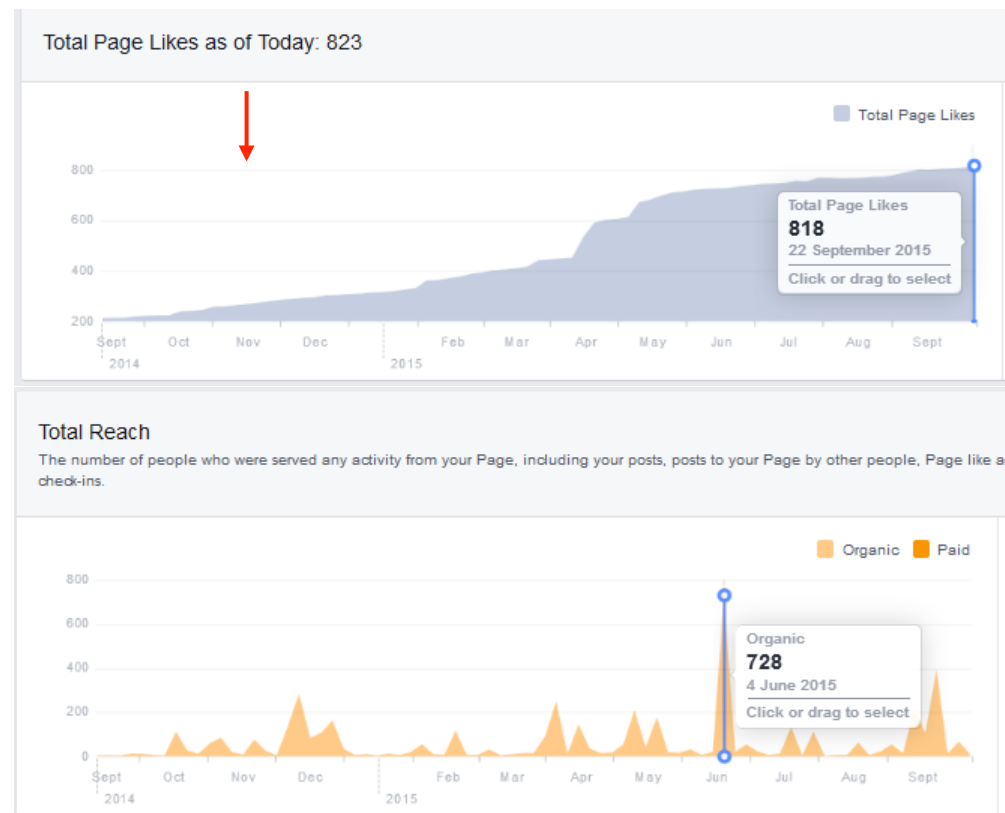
Total Page Likes as of Today: 823

Total Page Likes

800
600
400
200

Total Page Likes
818
22 September 2015
Click or drag to select

Sept
2014
Oct
Nov
Dec
2015
Feb
Mar
Apr
May
Jun
Jul
Aug
Sept

Total Reach

The number of people who were served any activity from your Page, including your posts, posts to your Page by other people, Page like a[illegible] check-ins.

Organic
Paid

800
600
400
200
0

Organic
728
4 June 2015
Click or drag to select

Sept
2014
Oct
Nov
Dec
2015
Feb
Mar
Apr
May
Jun
Jul
Aug
Sept